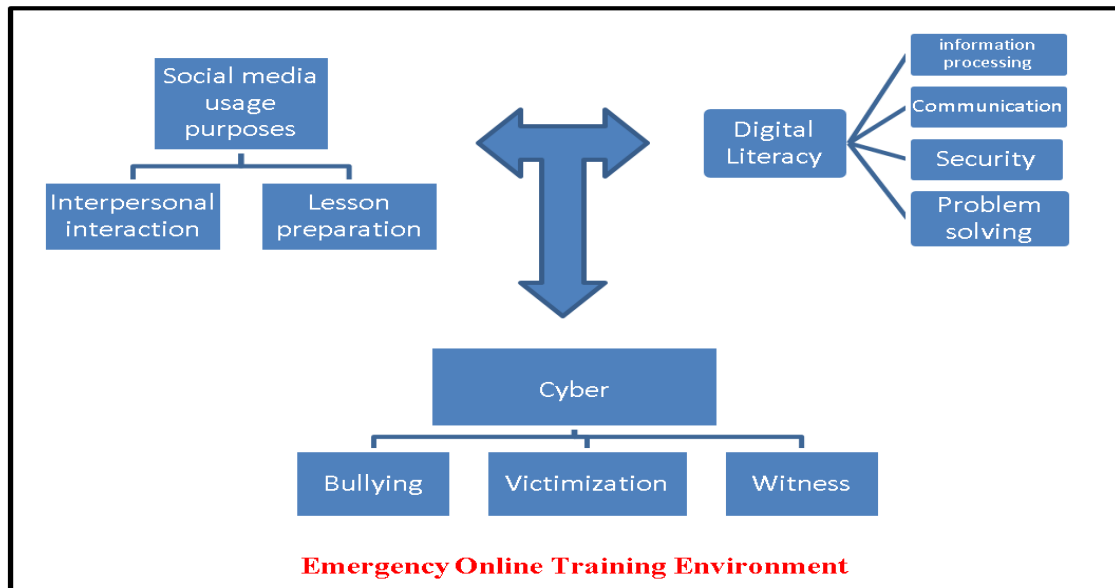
Social media usage purposes

Interpersonal interaction

Lesson preparation

Digital Literacy

information processing

Communication

Security

Problem solving

Cyber

Bullying

Victimization

Witness

Emergency Online Training Environment